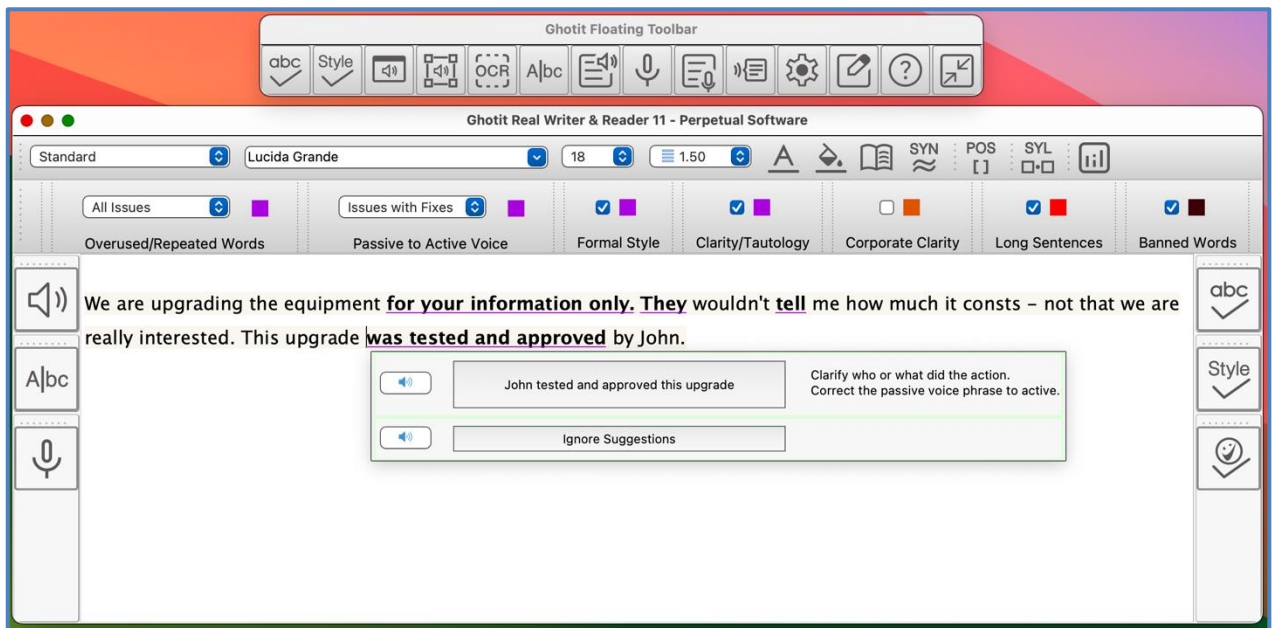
Ghotit Floating Toolbar

abc Style OCR A|bc

Ghotit Real Writer & Reader 11 - Perpetual Software

Standard
Lucida Grande
18
1.50
SYN
POS
[]
SYL

All Issues
Issues with Fixes

Overused/Repeated Words
Passive to Active Voice
Formal Style
Clarity/Tautology
Corporate Clarity
Long Sentences
Banned Words

A|bc

abc
Style

We are upgrading the equipment **for your information only.** **They** wouldn't **tell** me how much it consts - not that we are really interested. This upgrade **was tested and approved** by John.

John tested and approved this upgrade

Clarify who or what did the action.
Correct the passive voice phrase to active.

Ignore Suggestions